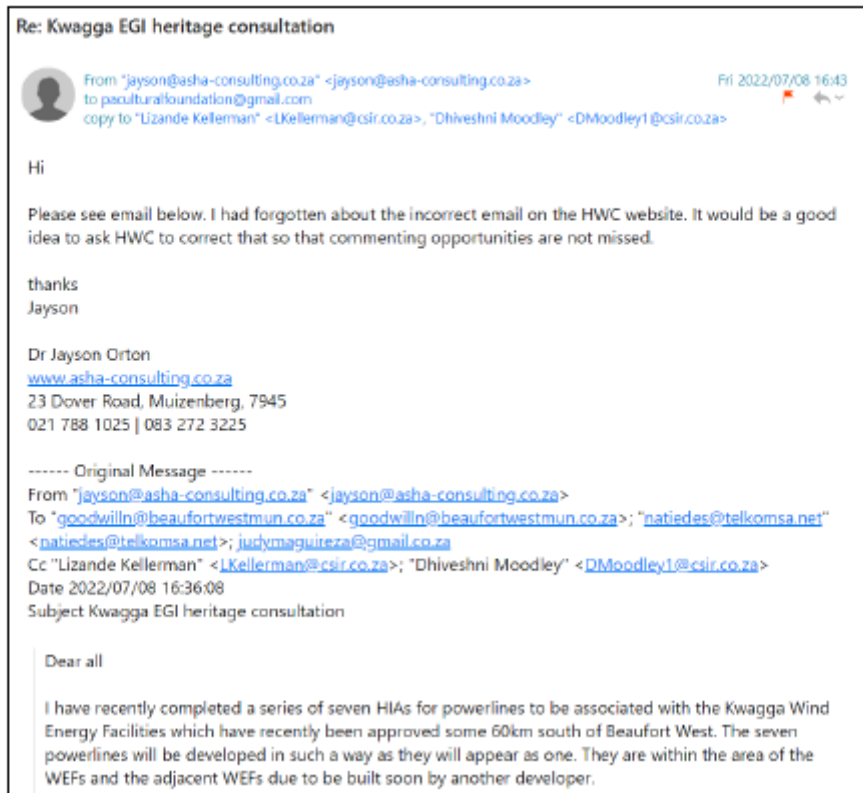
Re: Kwagga EGI heritage consultation

From "jayson@asha-consulting.co.za" <jayson@asha-consulting.co.za>
to paculturalfoundation@gmail.com
copy to "Lizande Kellerman" <LKellerman@csir.co.za>, "Dhiveshni Moodley" <DMoodley1@csir.co.za>

Fri 2022/07/08 16:43

Hi

Please see email below. I had forgotten about the incorrect email on the HWC website. It would be a good idea to ask HWC to correct that so that commenting opportunities are not missed.

thanks
Jayson

Dr Jayson Orton
www.asha-consulting.co.za
23 Dover Road, Muizenberg, 7945
021 788 1025 | 083 272 3225

------ Original Message ------
From "jayson@asha-consulting.co.za" <jayson@asha-consulting.co.za>
To "goodwilln@beaufortwestmun.co.za" <goodwilln@beaufortwestmun.co.za>; "natiedes@telkomsa.net" <natiedes@telkomsa.net>; judymaguireza@gmail.co.za
Cc "Lizande Kellerman" <LKellerman@csir.co.za>; "Dhiveshni Moodley" <DMoodley1@csir.co.za>
Date 2022/07/08 16:36:08
Subject Kwagga EGI heritage consultation

Dear all

I have recently completed a series of seven HIAs for powerlines to be associated with the Kwagga Wind Energy Facilities which have recently been approved some 60km south of Beaufort West. The seven powerlines will be developed in such a way as they will appear as one. They are within the area of the WEFs and the adjacent WEFs due to be built soon by another developer.